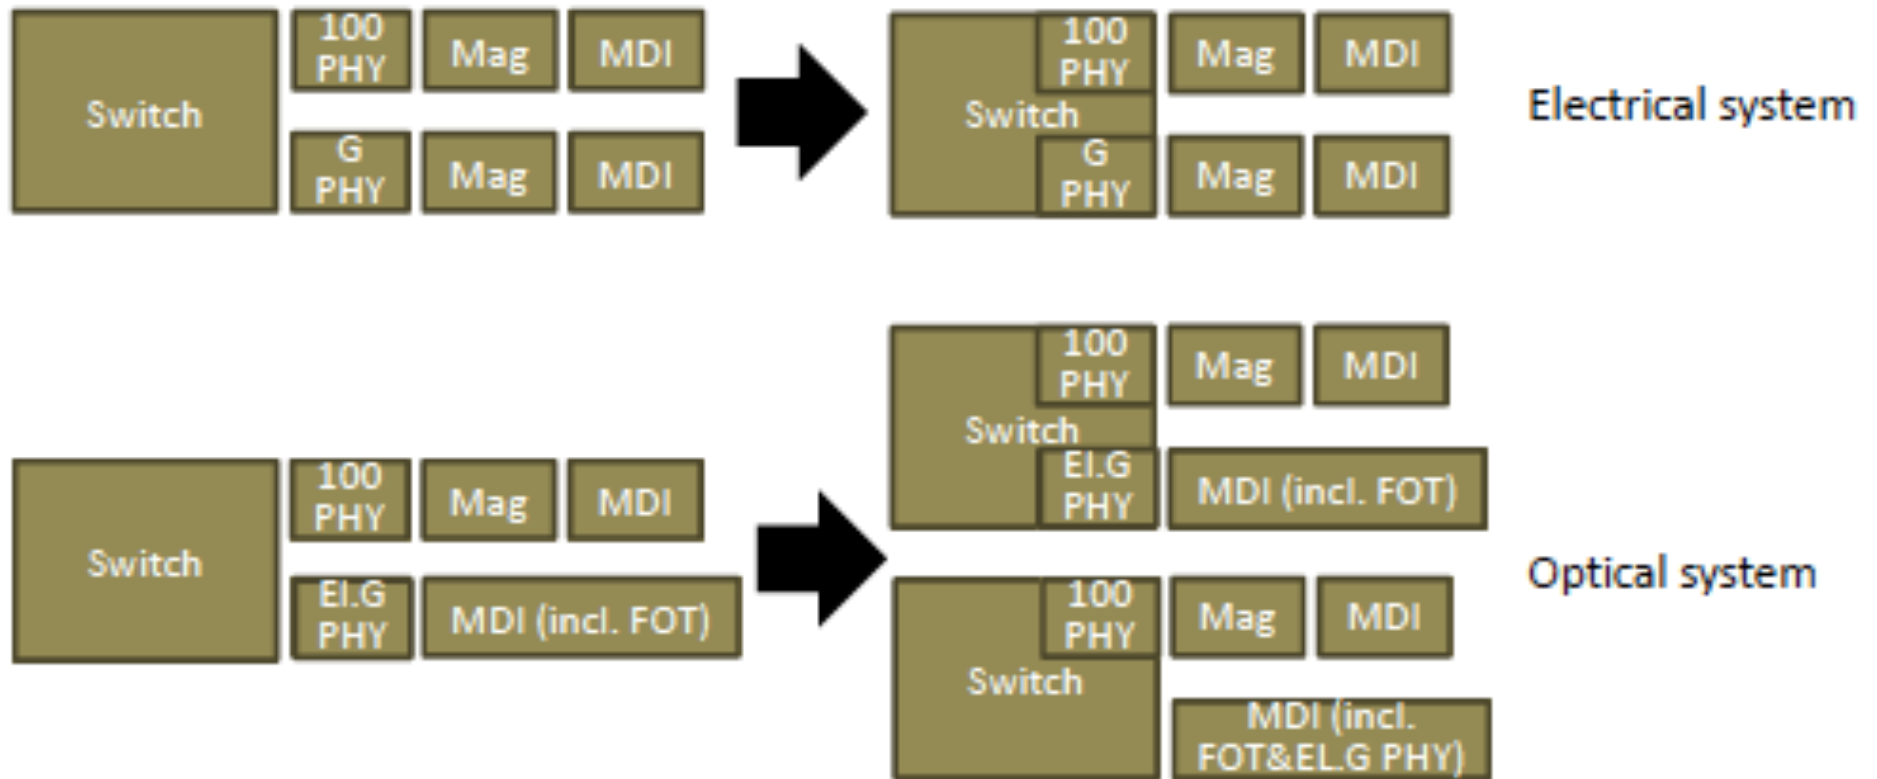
Switch

100 PHY

Mag

MDI

G PHY

Mag

MDI

Switch

100 PHY

Mag

MDI

G PHY

Mag

MDI

Electrical system

Switch

100 PHY

Mag

MDI

El.G PHY

MDI (incl. FOT)

Switch

100 PHY

Mag

MDI

El.G PHY

MDI (incl. FOT)

Switch

100 PHY

Mag

MDI

MDI (incl. FOT&EL.G PHY)

Optical system